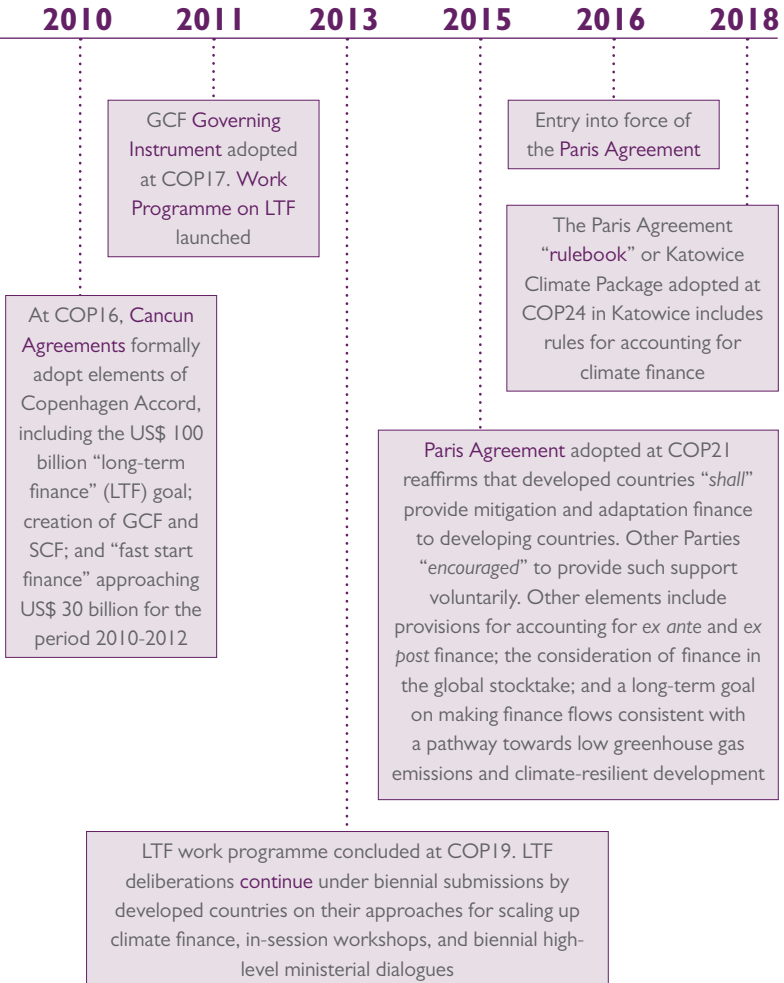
2010 2011 2013 2015 2016 2018

GCF Governing Instrument adopted at COP17. Work Programme on LTF launched

Entry into force of the Paris Agreement

The Paris Agreement "rulebook" or Katowice Climate Package adopted at COP24 in Katowice includes rules for accounting for climate finance

At COP16, Cancun Agreements formally adopt elements of Copenhagen Accord, including the US$ 100 billion "long-term finance" (LTF) goal; creation of GCF and SCF; and "fast start finance" approaching US$ 30 billion for the period 2010-2012

Paris Agreement adopted at COP21 reaffirms that developed countries "*shall*" provide mitigation and adaptation finance to developing countries. Other Parties "*encouraged*" to provide such support voluntarily. Other elements include provisions for accounting for *ex ante* and *ex post* finance; the consideration of finance in the global stocktake; and a long-term goal on making finance flows consistent with a pathway towards low greenhouse gas emissions and climate-resilient development

LTF work programme concluded at COP19. LTF deliberations continue under biennial submissions by developed countries on their approaches for scaling up climate finance, in-session workshops, and biennial high-level ministerial dialogues